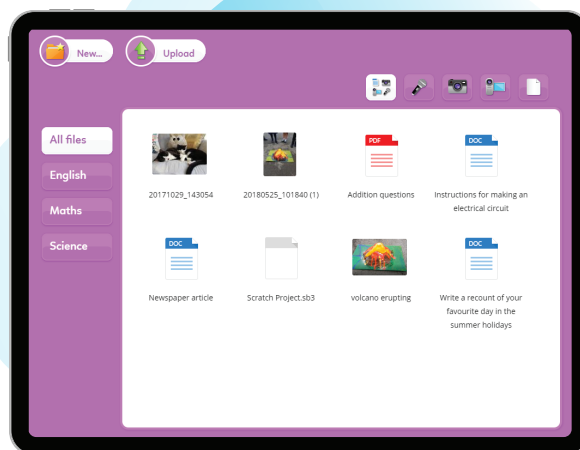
New...

Upload

All files

English

Maths

Science

20171029_143054

20180525_101840 (1)

PDF

Addition questions

DOC

Instructions for making an electrical circuit

DOC

Newspaper article

Scratch Project.sb3

volcano erupting

DOC

Write a recount of your favourite day in the summer holidays